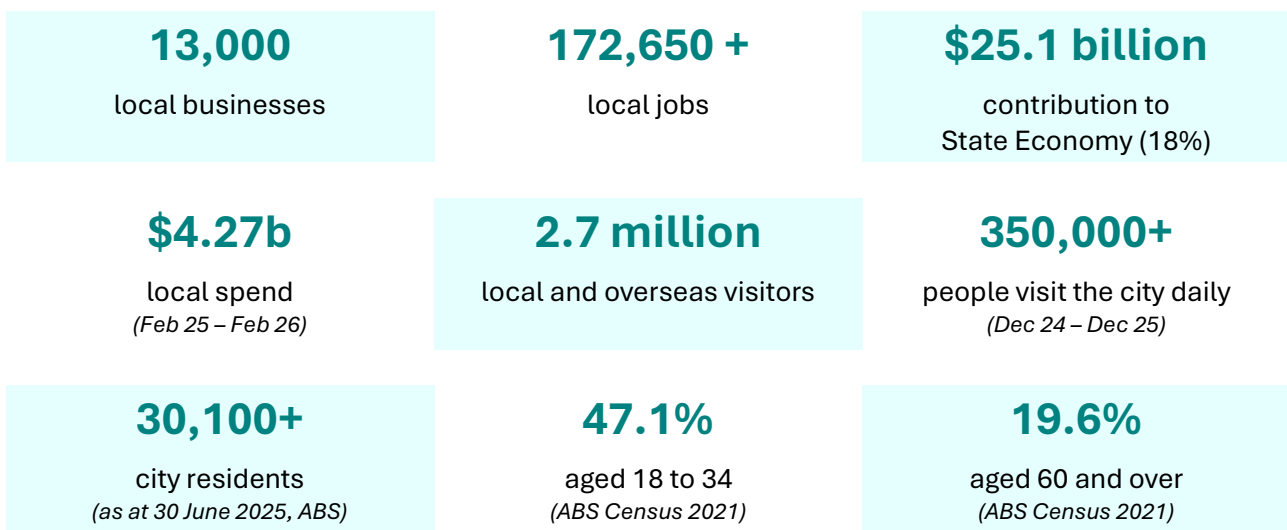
13,000
local businesses

172,650 +
local jobs

$25.1 billion
contribution to State Economy (18%)

$4.27b
local spend
(Feb 25 – Feb 26)

2.7 million
local and overseas visitors

350,000+
people visit the city daily
(Dec 24 – Dec 25)

30,100+
city residents
(as at 30 June 2025, ABS)

47.1%
aged 18 to 34
(ABS Census 2021)

19.6%
aged 60 and over
(ABS Census 2021)